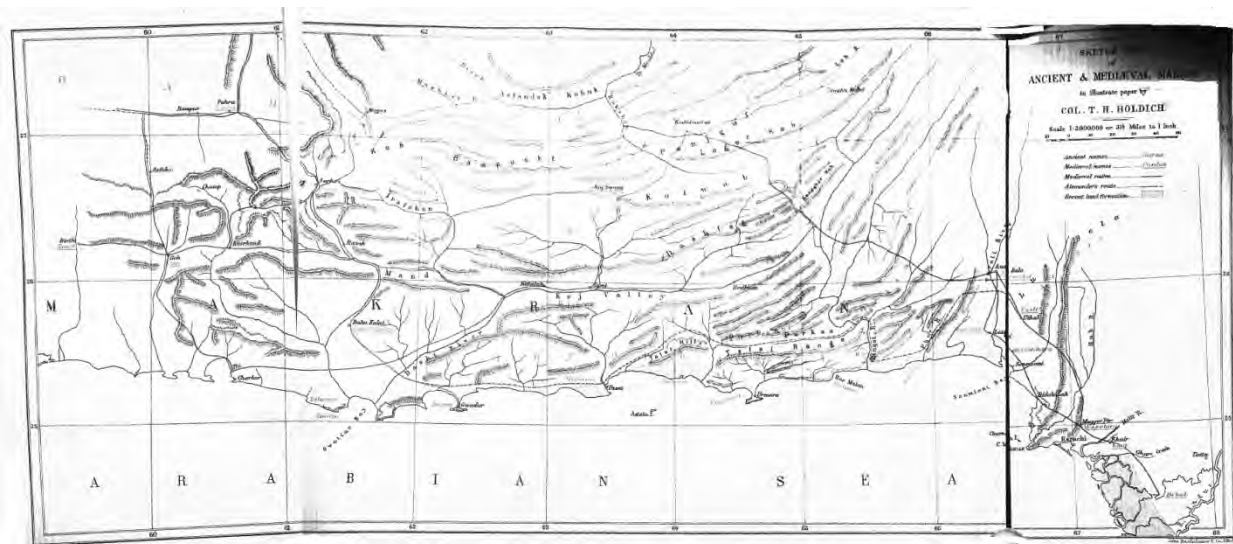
SKETCH
of
ANCIENT & MEDIEVAL MAKRAN
to illustrate paper by
COL. T. H. HOLDICH

Scale 1:2000000 = 32 Miles to 1 Inch

Ancient names
Mediæval names
Mediæval routes
Alexander's route
Recent land formation

60
61
62
63
64
65
66
67

M A K R A N

A R A B I A N S E A

Kej Valley

Mand

Koh

Kolwah

Dasht

Pasni

Ormara

Gwadar

Charbar

Karachi

Astola I.

Ras Malan

Sonmiani Bay

Hab R.

Malir R.

Tatta

Kolwa

Panjgur

Bela

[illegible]